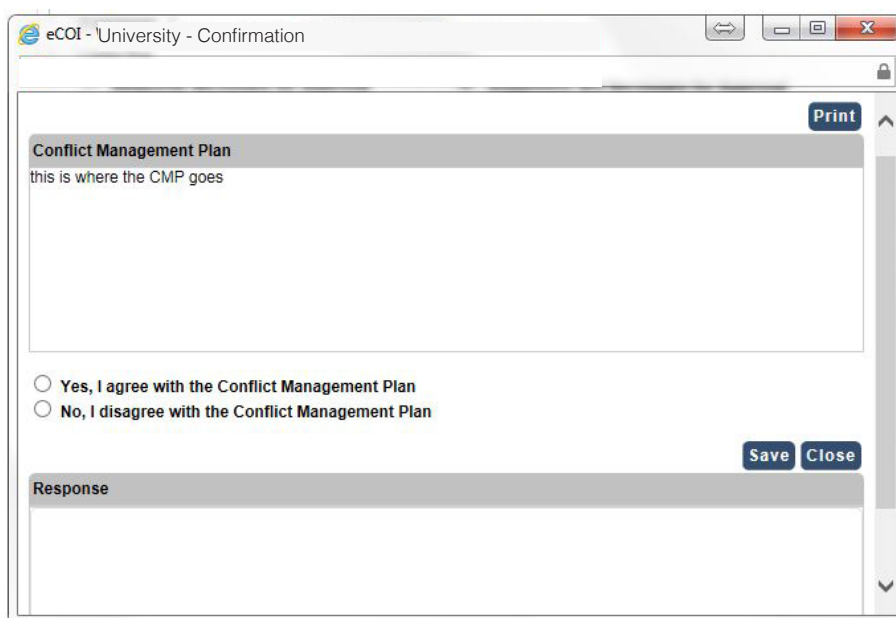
eCOI - University - Confirmation

Print

Conflict Management Plan

this is where the CMP goes

Yes, I agree with the Conflict Management Plan

No, I disagree with the Conflict Management Plan

Save Close

Response